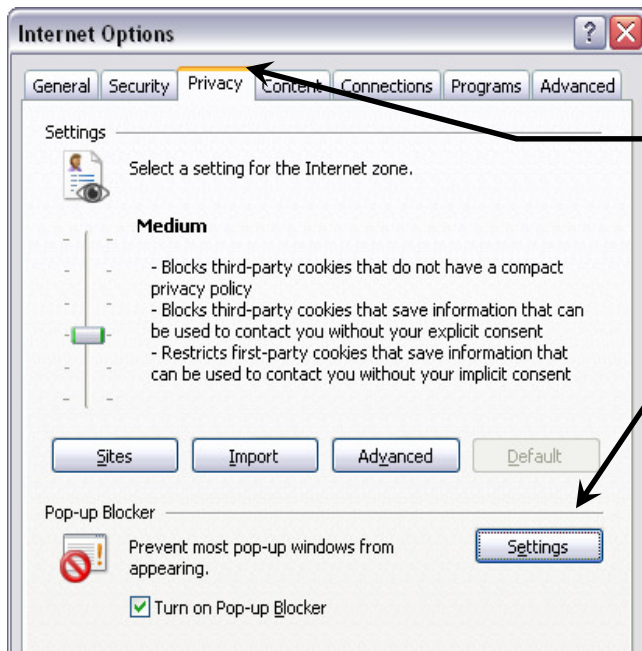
Internet Options

?

General | Security | Privacy | Content | Connections | Programs | Advanced

Settings

Select a setting for the Internet zone.

Medium

- Blocks third-party cookies that do not have a compact privacy policy
- Blocks third-party cookies that save information that can be used to contact you without your explicit consent
- Restricts first-party cookies that save information that can be used to contact you without your implicit consent

Sites | Import | Advanced | Default

Pop-up Blocker

Prevent most pop-up windows from appearing.

Settings

Turn on Pop-up Blocker